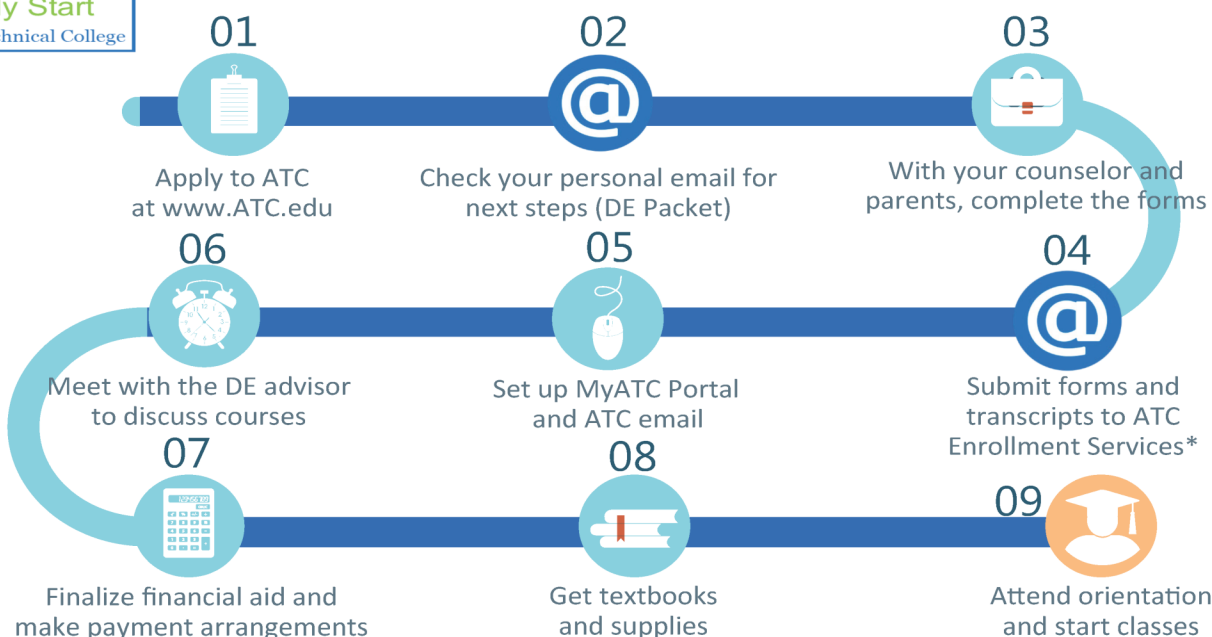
y Start
hnical College

01
Apply to ATC at www.ATC.edu

02
Check your personal email for next steps (DE Packet)

03
With your counselor and parents, complete the forms

04
Submit forms and transcripts to ATC Enrollment Services*

05
Set up MyATC Portal and ATC email

06
Meet with the DE advisor to discuss courses

07
Finalize financial aid and make payment arrangements

08
Get textbooks and supplies

09
Attend orientation and start classes